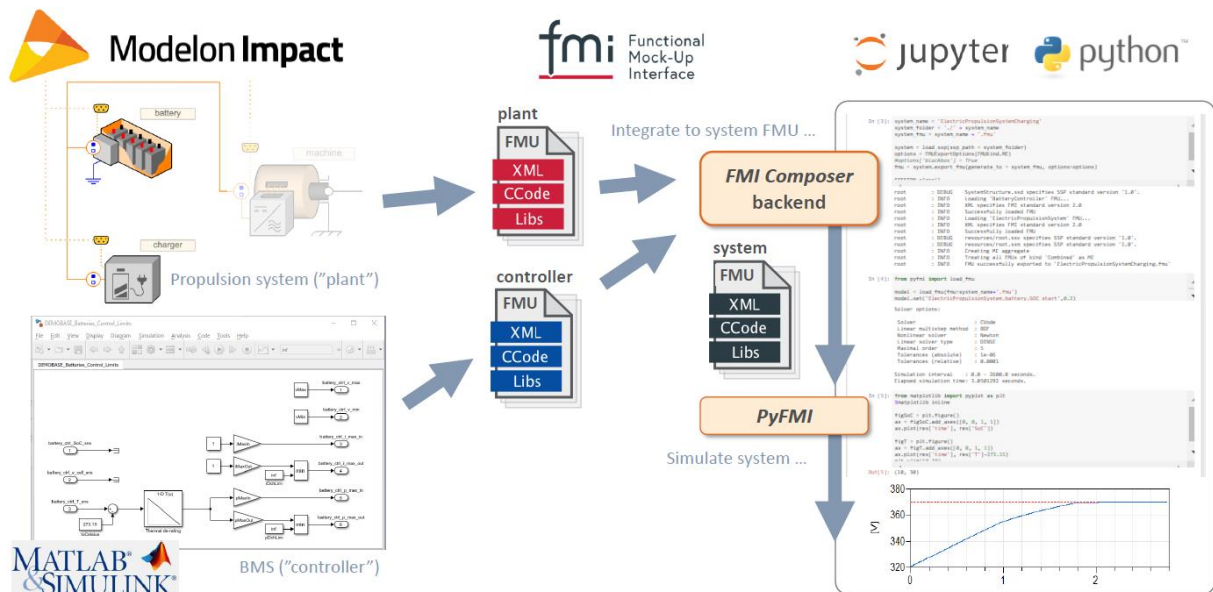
Modelon Impact

fmi Functional Mock-Up Interface

jupyter python™

battery

machine

charger

Propulsion system (”plant”)

plant
FMU
XML
CCode
Libs

Integrate to system FMU ...

FMI Composer backend

system
FMU
XML
CCode
Libs

controller
FMU
XML
CCode
Libs

PyFMI

Simulate system ...

DEMOBASE_Batteries_Control_Limits

File Edit View Display Diagram Simulation Analysis Code Tools Help

BMS (”controller”)

MATLAB & SIMULINK®

380
370
360
350
340
330
320
0
1
2